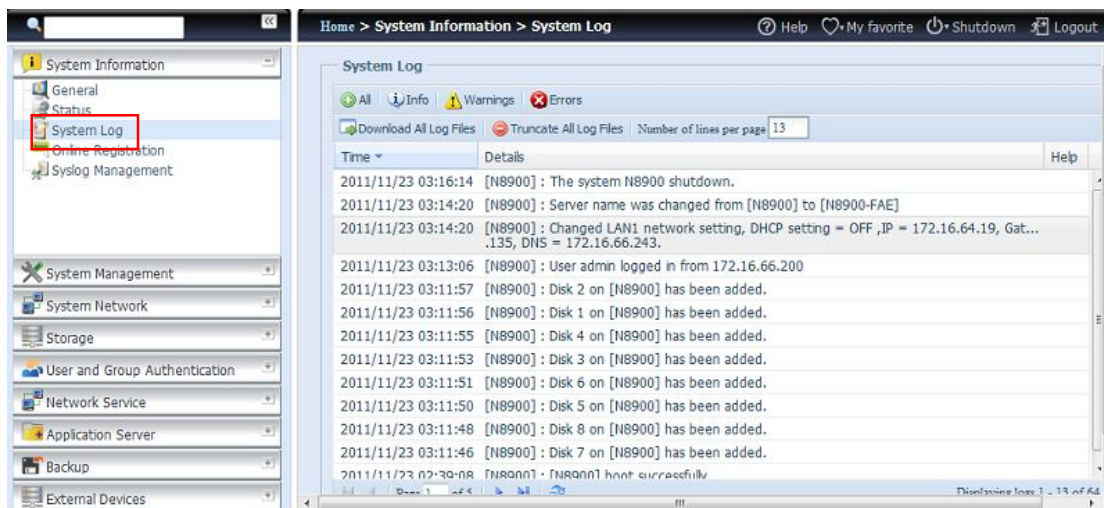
System Information
General
Status
System Log
Online Registration
Syslog Management

System Management
System Network
Storage
User and Group Authentication
Network Service
Application Server
Backup
External Devices

Home > System Information > System Log

Help My favorite Shutdown Logout

System Log

All Info Warnings Errors

Download All Log Files Truncate All Log Files Number of lines per page 13

| Time | Details | Help |
|---|---|---|
| 2011/11/23 03:16:14 | [N8900] : The system N8900 shutdown. | |
| 2011/11/23 03:14:20 | [N8900] : Server name was changed from [N8900] to [N8900-FAE] | |
| 2011/11/23 03:14:20 | [N8900] : Changed LAN1 network setting, DHCP setting = OFF ,IP = 172.16.64.19, Gat... .135, DNS = 172.16.66.243. | |
| 2011/11/23 03:13:06 | [N8900] : User admin logged in from 172.16.66.200 | |
| 2011/11/23 03:11:57 | [N8900] : Disk 2 on [N8900] has been added. | |
| 2011/11/23 03:11:56 | [N8900] : Disk 1 on [N8900] has been added. | |
| 2011/11/23 03:11:55 | [N8900] : Disk 4 on [N8900] has been added. | |
| 2011/11/23 03:11:53 | [N8900] : Disk 3 on [N8900] has been added. | |
| 2011/11/23 03:11:51 | [N8900] : Disk 6 on [N8900] has been added. | |
| 2011/11/23 03:11:50 | [N8900] : Disk 5 on [N8900] has been added. | |
| 2011/11/23 03:11:48 | [N8900] : Disk 8 on [N8900] has been added. | |
| 2011/11/23 03:11:46 | [N8900] : Disk 7 on [N8900] has been added. | |
| 2011/11/23 02:39:08 | [N8900] : [N8900] boot successfully. | |

Page 1 of 1

Displaying logs 1 - 13 of 64